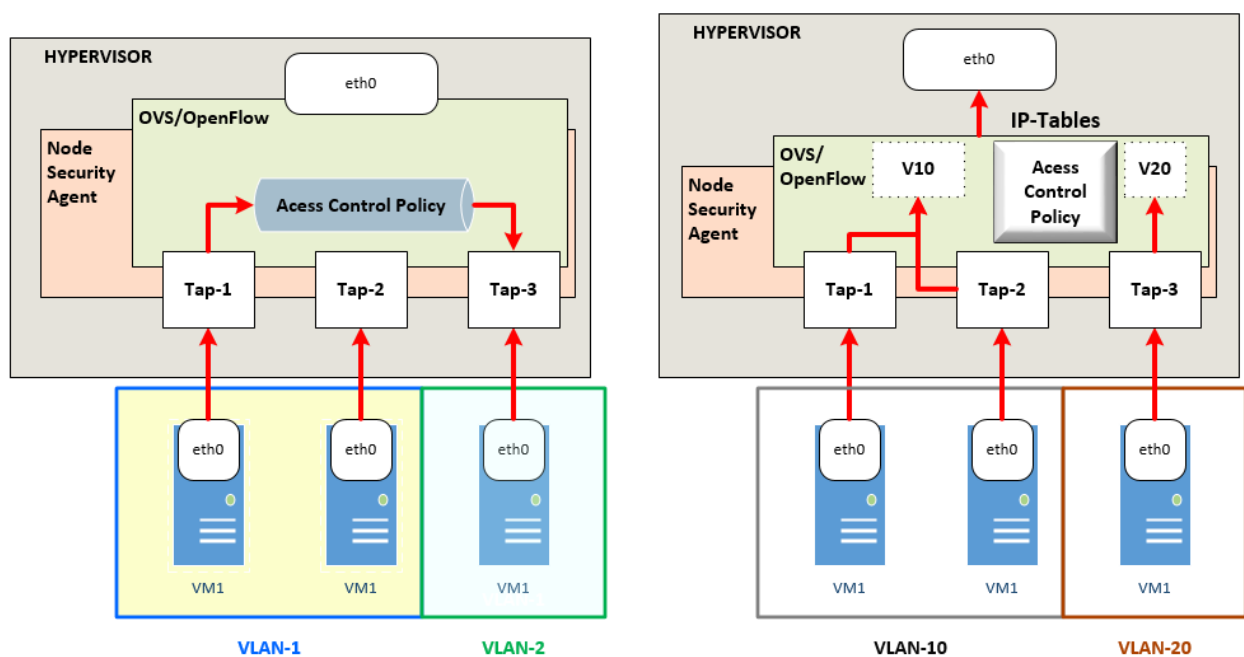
HYPERVISOR

eth0

OVS/OpenFlow

Node Security Agent

Acess Control Policy

Tap-1

Tap-2

Tap-3

eth0

VM1

eth0

VM1

eth0

VM1

VLAN-1

VLAN-2

HYPERVISOR

eth0

IP-Tables

OVS/ OpenFlow

V10

Acess Control Policy

V20

Node Security Agent

Tap-1

Tap-2

Tap-3

eth0

VM1

eth0

VM1

eth0

VM1

VLAN-10

VLAN-20